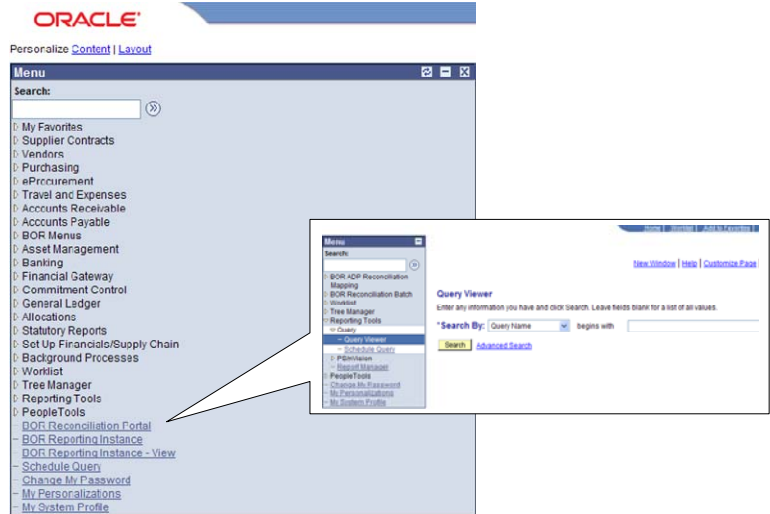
ORACLE

Personalize Content | Layout

Menu

Search:

My Favorites
Supplier Contracts
Vendors
Purchasing
eProcurement
Travel and Expenses
Accounts Receivable
Accounts Payable
BOR Menus
Asset Management
Banking
Financial Gateway
Commitment Control
General Ledger
Allocations
Statutory Reports
Set Up Financials/Supply Chain
Background Processes
Worklist
Tree Manager
Reporting Tools
PeopleTools
DOR Reconciliation Portal
BOR Reporting Instance
DOR Reporting Instance - View
Schedule Query
Change My Password
My Personalizations
My System Profile

Home | Worklist | Add to Favorites

Menu

Search:

BOR ADP Reconciliation Mapping
BOR Reconciliation Batch
Worklist
Tree Manager
Reporting Tools
Query
Query Viewer
Schedule Query
PS/nVision
Report Manager
PeopleTools
Change My Password
My Personalizations
My System Profile

New Window | Help | Customize Page

Query Viewer

Enter any information you have and click Search. Leave fields blank for a list of all values.

*Search By: Query Name begins with

Search Advanced Search